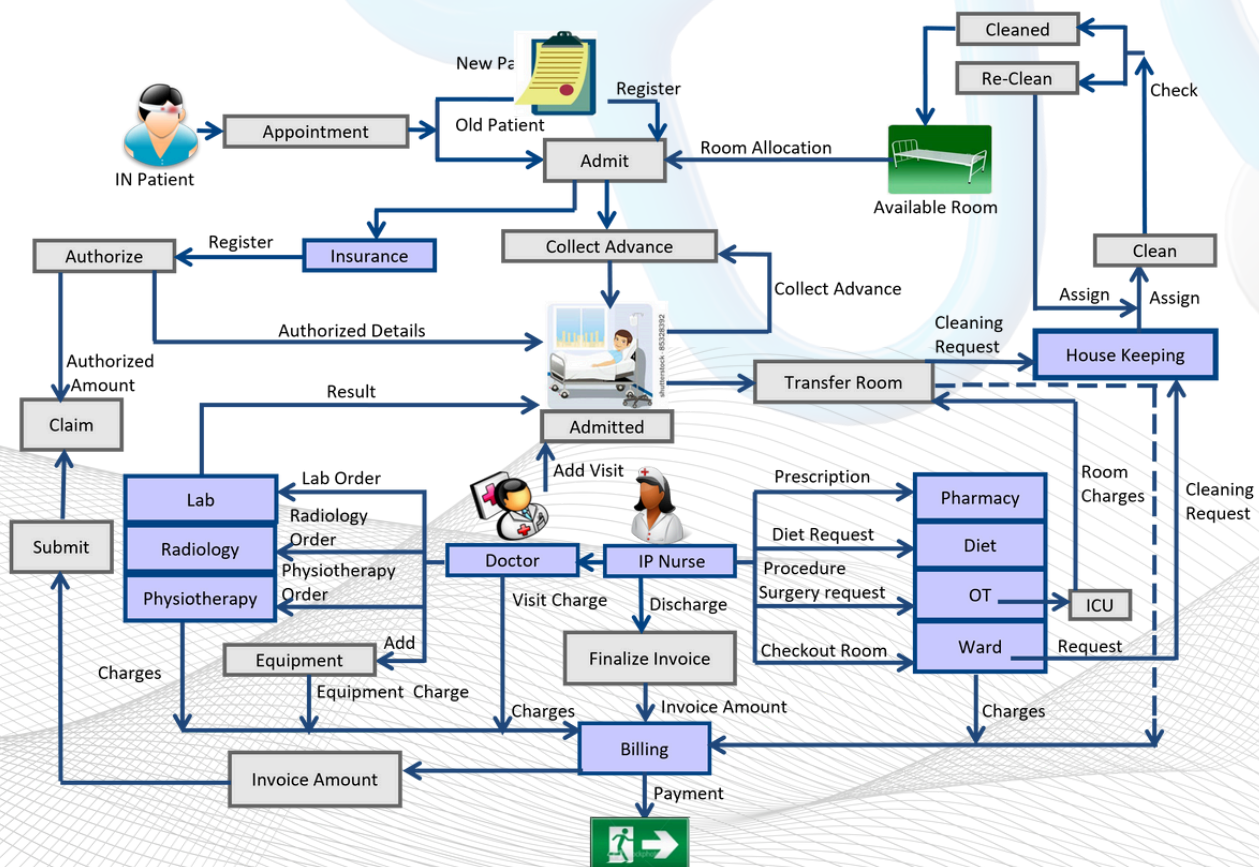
New Pa
Register
Old Patient
Appointment
IN Patient
Admit
Room Allocation
Available Room
Cleaned
Re-Clean
Check
Clean
Assign
Assign
Authorize
Register
Insurance
Collect Advance
Collect Advance
Authorized Details
Cleaning Request
House Keeping
Authorized Amount
shutterstock · 85326392
Transfer Room
Result
Claim
Admitted
Add Visit
Room Charges
Cleaning Request
Lab
Lab Order
Radiology Order
Radiology
Physiotherapy Order
Physiotherapy
Prescription
Pharmacy
Diet Request
Diet
Procedure Surgery request
OT
ICU
Submit
Doctor
IP Nurse
Visit Charge
Discharge
Add
Equipment
Finalize Invoice
Checkout Room
Ward
Request
Charges
Equipment Charge
Charges
Invoice Amount
Charges
Billing
Invoice Amount
Payment